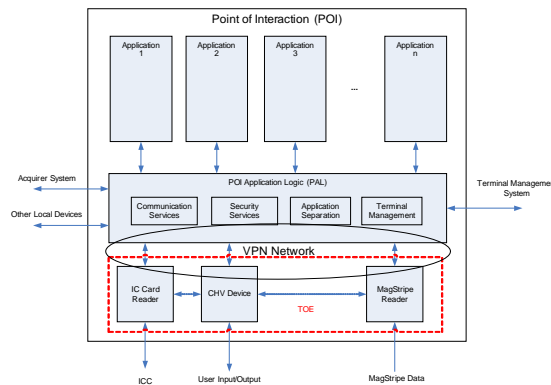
Point of Interaction (POI)

Application 1

Application 2

Application 3

...

Application n

Acquirer System

Other Local Devices

POI Application Logic (PAL)

Communication Services

Security Services

Application Separation

Terminal Management

Terminal Manageme System

VPN Network

IC Card Reader

CHV Device

MagStripe Reader

TOE

ICC

User Input/Output

MagStripe Data